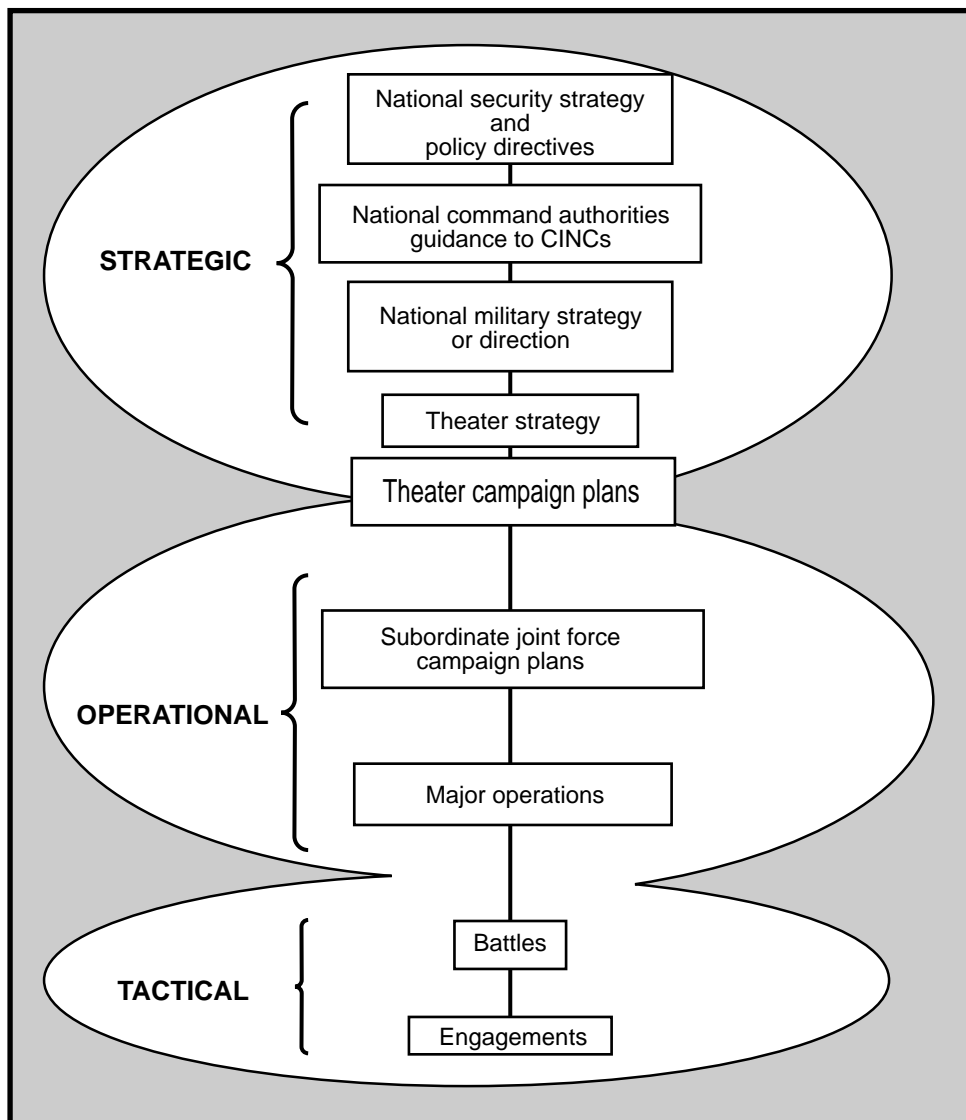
National security strategy and policy directives

National command authorities guidance to CINCs

STRATEGIC

National military strategy or direction

Theater strategy

Theater campaign plans

Subordinate joint force campaign plans

OPERATIONAL

Major operations

Battles

TACTICAL

Engagements